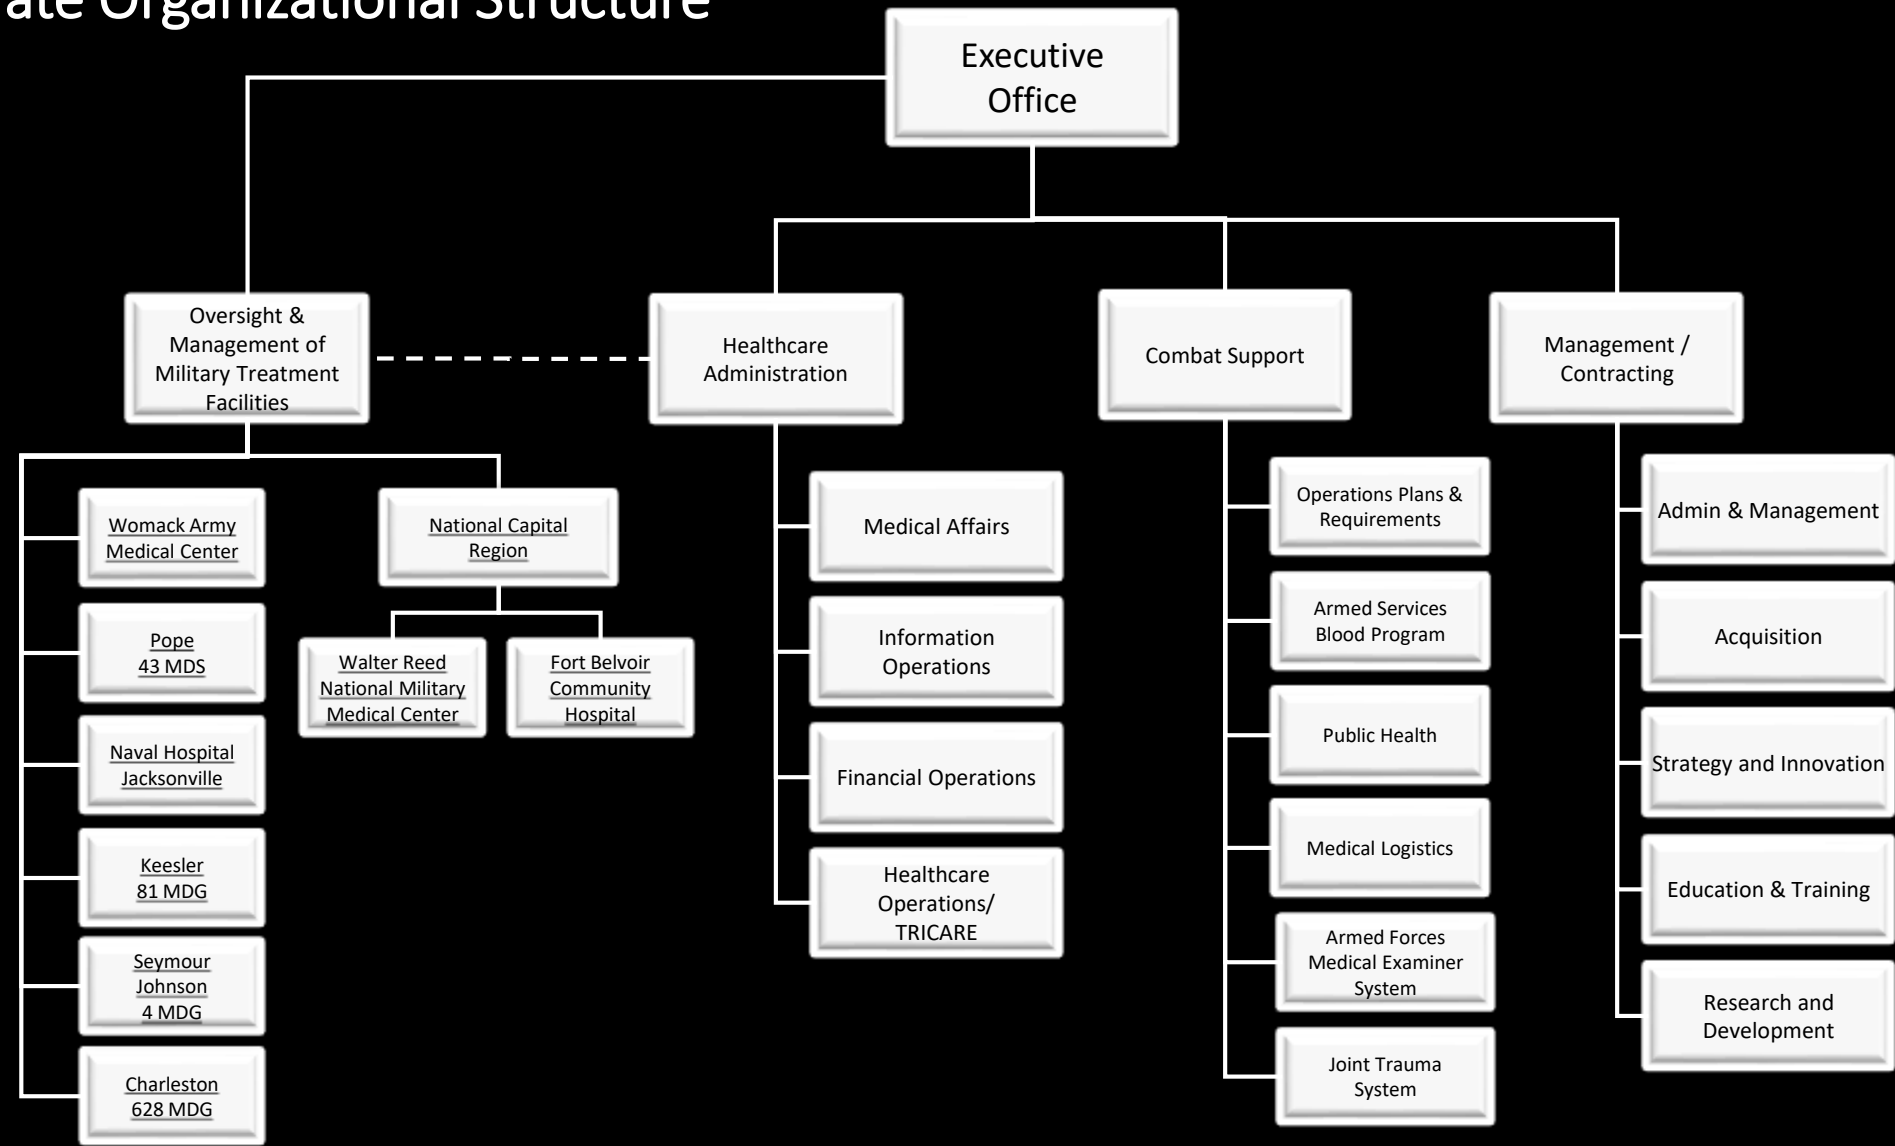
ate Organizational Structure

Executive Office

Oversight & Management of Military Treatment Facilities

Healthcare Administration

Combat Support

Management / Contracting

Womack Army Medical Center

Pope 43 MDS

Naval Hospital Jacksonville

Keesler 81 MDG

Seymour Johnson 4 MDG

Charleston 628 MDG

National Capital Region

Walter Reed National Military Medical Center

Fort Belvoir Community Hospital

Medical Affairs

Information Operations

Financial Operations

Healthcare Operations/ TRICARE

Operations Plans & Requirements

Armed Services Blood Program

Public Health

Medical Logistics

Armed Forces Medical Examiner System

Joint Trauma System

Admin & Management

Acquisition

Strategy and Innovation

Education & Training

Research and Development